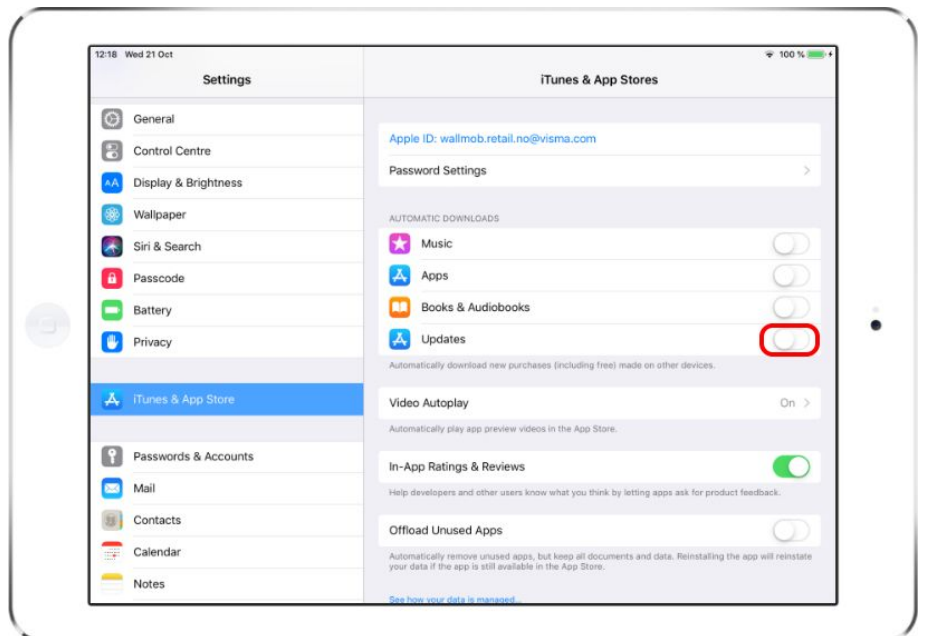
12:18 Wed 21 Oct

100 %

Settings

General
Control Centre
Display & Brightness
Wallpaper
Siri & Search
Passcode
Battery
Privacy

iTunes & App Store

Passwords & Accounts
Mail
Contacts
Calendar
Notes

iTunes & App Stores

Apple ID: wallmob.retail.no@visma.com
Password Settings

AUTOMATIC DOWNLOADS
Music
Apps
Books & Audiobooks
Updates
Automatically download new purchases (including free) made on other devices.

Video Autoplay On
Automatically play app preview videos in the App Store.

In-App Ratings & Reviews
Help developers and other users know what you think by letting apps ask for product feedback.

Offload Unused Apps
Automatically remove unused apps, but keep all documents and data. Reinstalling the app will reinstate your data if the app is still available in the App Store.

See how your data is managed...